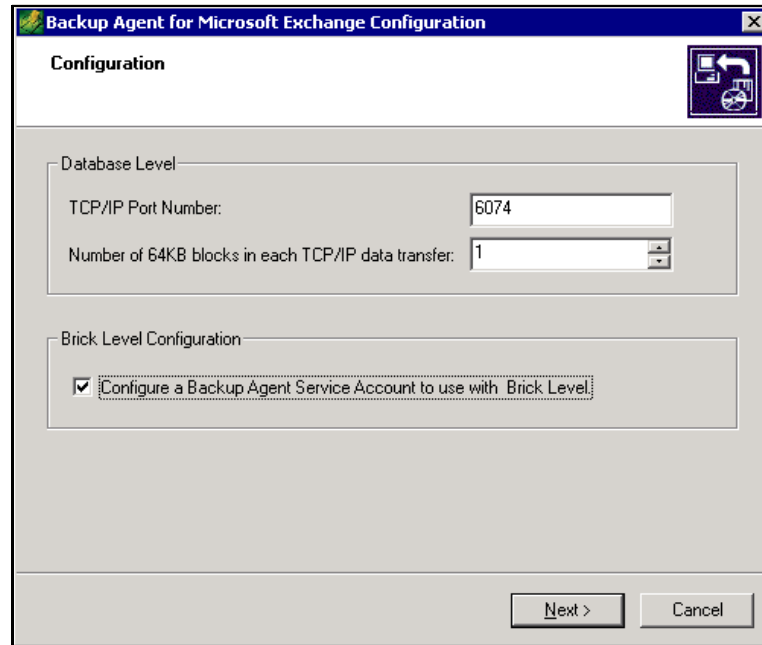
Backup Agent for Microsoft Exchange Configuration

Configuration

Database Level

TCP/IP Port Number: 6074

Number of 64KB blocks in each TCP/IP data transfer: 1

Brick Level Configuration

Configure a Backup Agent Service Account to use with Brick Level.

Next >

Cancel